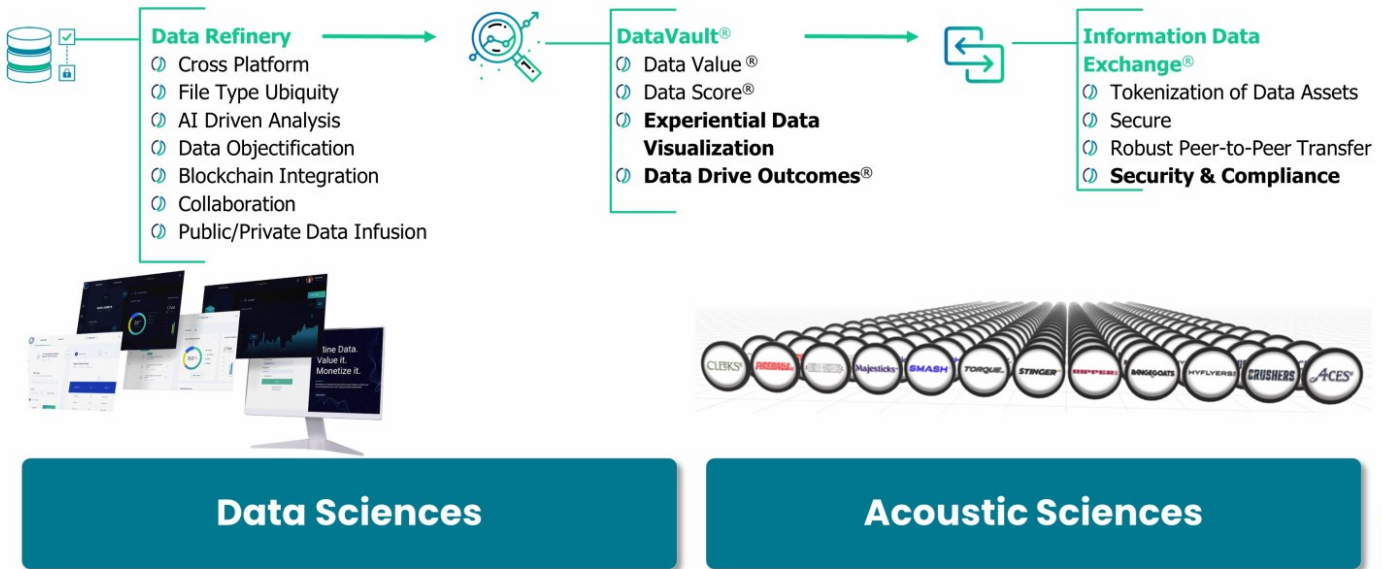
Data Refinery
Cross Platform
File Type Ubiquity
AI Driven Analysis
Data Objectification
Blockchain Integration
Collaboration
Public/Private Data Infusion

DataVault®
Data Value ®
Data Score®
**Experiential Data Visualization**
**Data Drive Outcomes®**

Information Data Exchange®
Tokenization of Data Assets
Secure
Robust Peer-to-Peer Transfer
**Security & Compliance**

line Data. Value it. Monetize it.

CLIKS FIREBALL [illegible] Majesticks SMASH TORQUE STINGER RIPPERS BINGEGOATS HYFLVERSE CRUSHERS ACES

Data Sciences

Acoustic Sciences